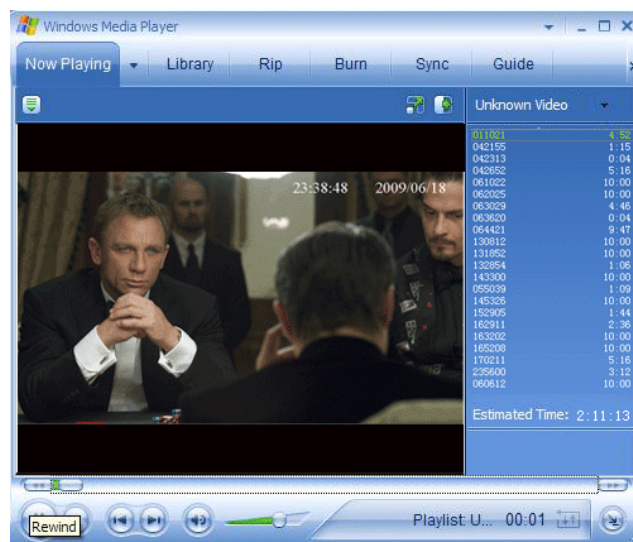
Windows Media Player

Now Playing Library Rip Burn Sync Guide

Unknown Video

23:38:48 2009/06/18

| | |
|---|---|
| 011021 | 4:52 |
| 042155 | 1:15 |
| 042313 | 0:04 |
| 042652 | 5:16 |
| 061022 | 10:00 |
| 062025 | 10:00 |
| 063029 | 4:46 |
| 063620 | 0:04 |
| 064421 | 9:47 |
| 130812 | 10:00 |
| 131852 | 10:00 |
| 132854 | 1:06 |
| 143300 | 10:00 |
| 055039 | 1:09 |
| 145326 | 10:00 |
| 152905 | 1:44 |
| 162911 | 2:36 |
| 163202 | 10:00 |
| 165208 | 10:00 |
| 170211 | 5:16 |
| 235600 | 3:12 |
| 060612 | 10:00 |

Estimated Time: 2:11:13

Rewind

Playlist: U... 00:01